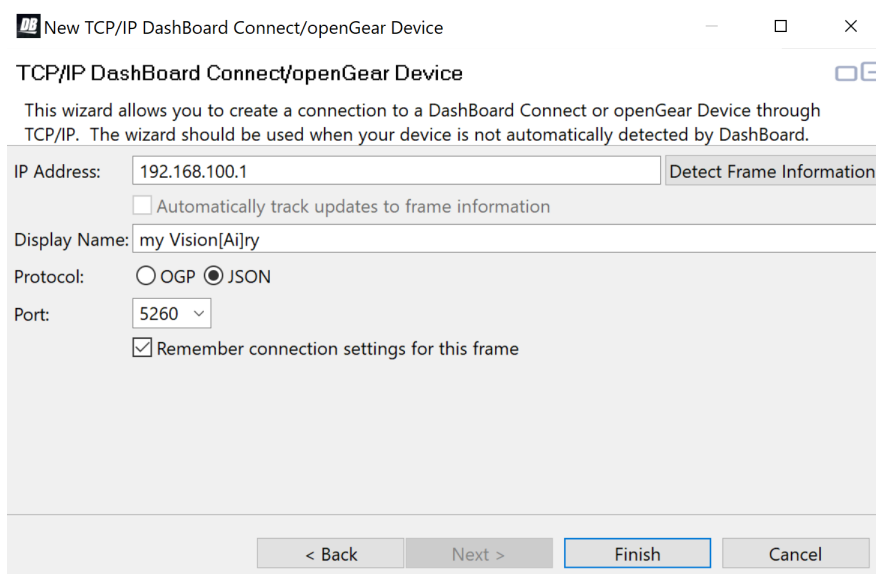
DB New TCP/IP DashBoard Connect/openGear Device

TCP/IP DashBoard Connect/openGear Device

This wizard allows you to create a connection to a DashBoard Connect or openGear Device through TCP/IP. The wizard should be used when your device is not automatically detected by DashBoard.

IP Address: 192.168.100.1 Detect Frame Information

Automatically track updates to frame information

Display Name: my Vision[Ai]ry

Protocol: OGP JSON

Port: 5260

Remember connection settings for this frame

< Back Next > Finish Cancel